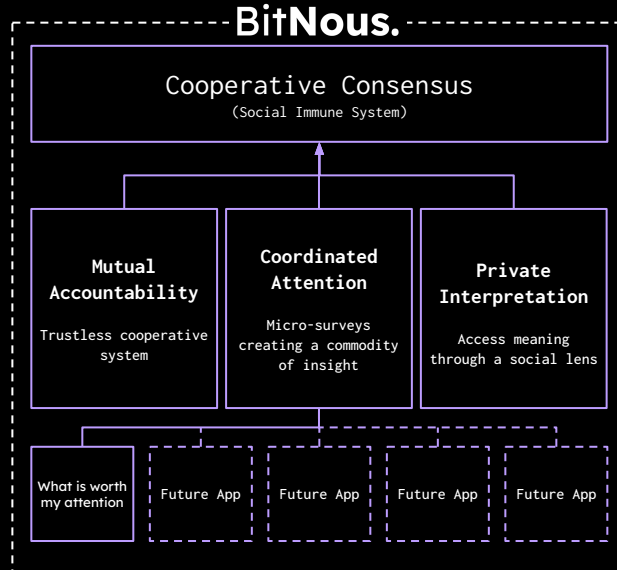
BitNous.

Cooperative Consensus
(Social Immune System)

Mutual Accountability
Trustless cooperative system

Coordinated Attention
Micro-surveys creating a commodity of insight

Private Interpretation
Access meaning through a social lens

What is worth my attention

Future App

Future App

Future App

Future App